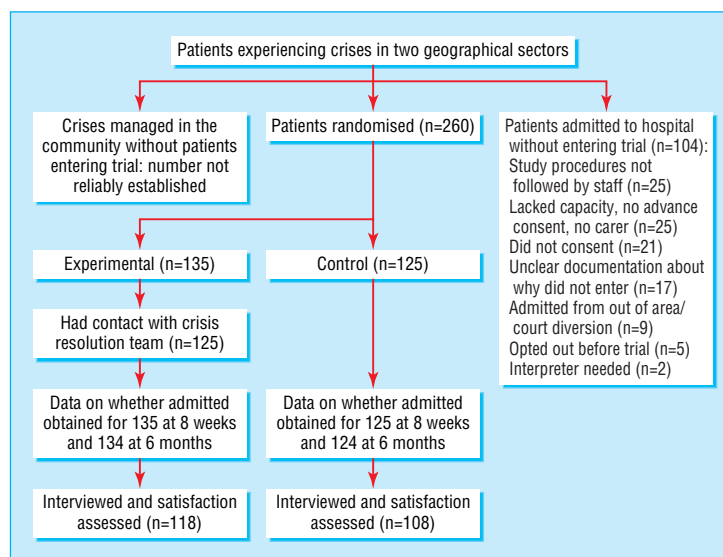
Patients experiencing crises in two geographical sectors

Crises managed in the community without patients entering trial: number not reliably established

Patients randomised (n=260)

Patients admitted to hospital without entering trial (n=104):
Study procedures not followed by staff (n=25)
Lacked capacity, no advance consent, no carer (n=25)
Did not consent (n=21)
Unclear documentation about why did not enter (n=17)
Admitted from out of area/ court diversion (n=9)
Opted out before trial (n=5)
Interpreter needed (n=2)

Experimental (n=135)

Control (n=125)

Had contact with crisis resolution team (n=125)

Data on whether admitted obtained for 135 at 8 weeks and 134 at 6 months

Data on whether admitted obtained for 125 at 8 weeks and 124 at 6 months

Interviewed and satisfaction assessed (n=118)

Interviewed and satisfaction assessed (n=108)